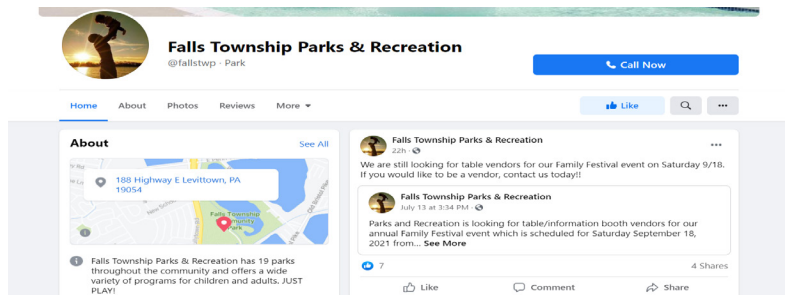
Falls Township Parks & Recreation

@fallstwp · Park

Call Now

Home About Photos Reviews More

Like

About

See All

188 Highway E Levittown, PA 19054

Falls Township Community Park

Falls Township Parks & Recreation has 19 parks throughout the community and offers a wide variety of programs for children and adults. JUST PLAY!

Falls Township Parks & Recreation
22h ·

We are still looking for table vendors for our Family Festival event on Saturday 9/18. If you would like to be a vendor, contact us today!!

Falls Township Parks & Recreation
July 13 at 3:34 PM ·

Parks and Recreation is looking for table/information booth vendors for our annual Family Festival event which is scheduled for Saturday September 18, 2021 from... See More

7

4 Shares

Like

Comment

Share